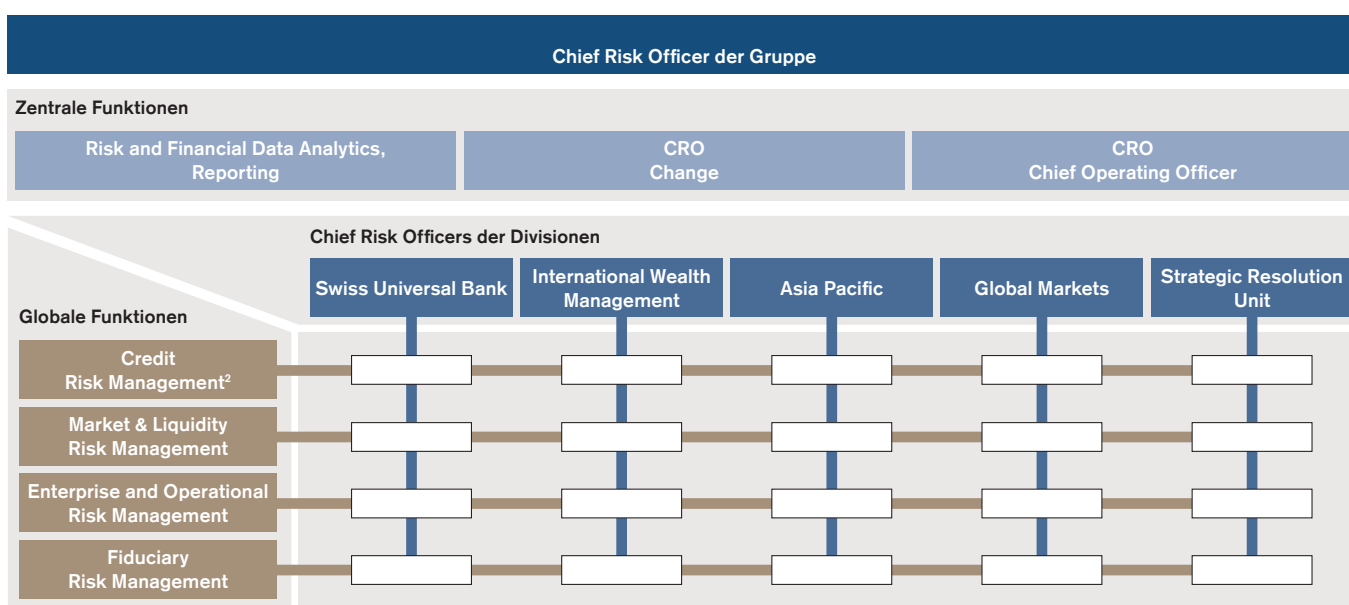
Chief Risk Officer der Gruppe

Zentrale Funktionen

Risk and Financial Data Analytics, Reporting

CRO Change

CRO Chief Operating Officer

Chief Risk Officers der Divisionen

Swiss Universal Bank

International Wealth Management

Asia Pacific

Global Markets

Strategic Resolution Unit

Globale Funktionen

Credit Risk Management$^2$

Market & Liquidity Risk Management

Enterprise and Operational Risk Management

Fiduciary Risk Management